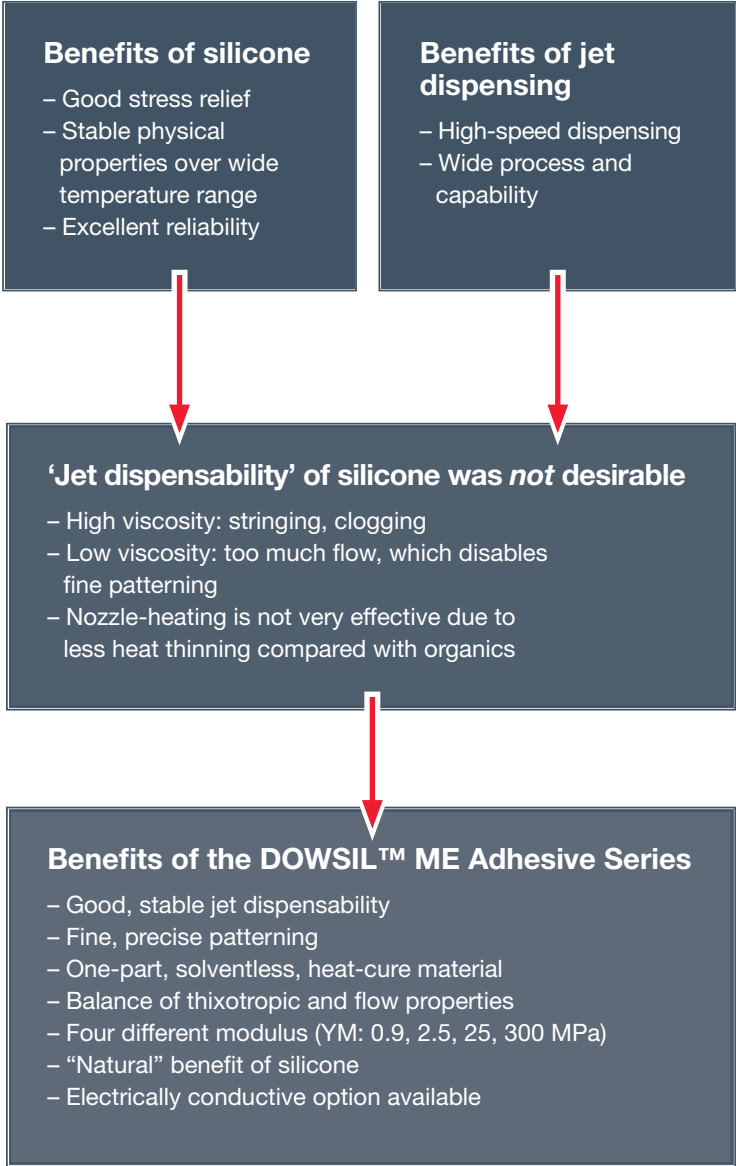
Benefits of silicone

– Good stress relief
– Stable physical properties over wide temperature range
– Excellent reliability

Benefits of jet dispensing

– High-speed dispensing
– Wide process and capability

'Jet dispensability' of silicone was not desirable

– High viscosity: stringing, clogging
– Low viscosity: too much flow, which disables fine patterning
– Nozzle-heating is not very effective due to less heat thinning compared with organics

Benefits of the DOWSIL™ ME Adhesive Series

– Good, stable jet dispensability
– Fine, precise patterning
– One-part, solventless, heat-cure material
– Balance of thixotropic and flow properties
– Four different modulus (YM: 0.9, 2.5, 25, 300 MPa)
– "Natural" benefit of silicone
– Electrically conductive option available